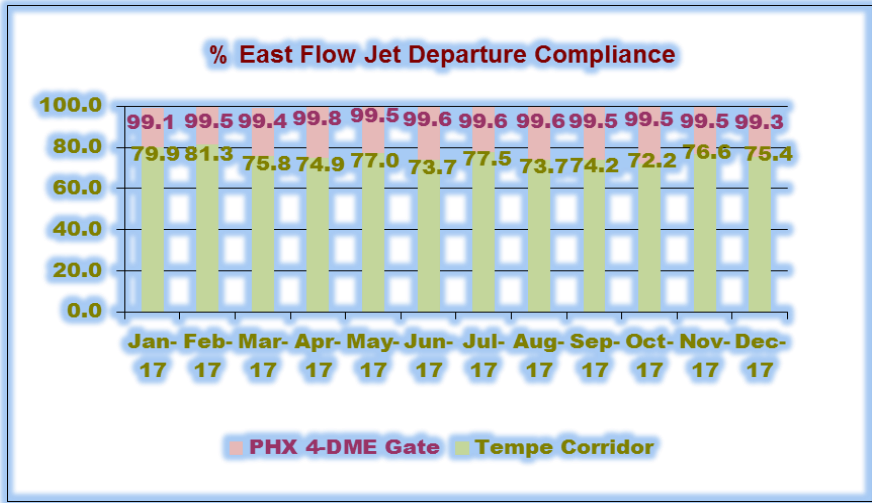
% East Flow Jet Departure Compliance

| | Jan-17 | Feb-17 | Mar-17 | Apr-17 | May-17 | Jun-17 | Jul-17 | Aug-17 | Sep-17 | Oct-17 | Nov-17 | Dec-17 |
|---|---|---|---|---|---|---|---|---|---|---|---|---|
| PHX 4-DME Gate | 99.1 | 99.5 | 99.4 | 99.8 | 99.5 | 99.6 | 99.6 | 99.6 | 99.5 | 99.5 | 99.5 | 99.3 |
| Tempe Corridor | 79.9 | 81.3 | 75.8 | 74.9 | 77.0 | 73.7 | 77.5 | 73.7 | 74.2 | 72.2 | 76.6 | 75.4 |

100.0
80.0
60.0
40.0
20.0
0.0

PHX 4-DME Gate Tempe Corridor